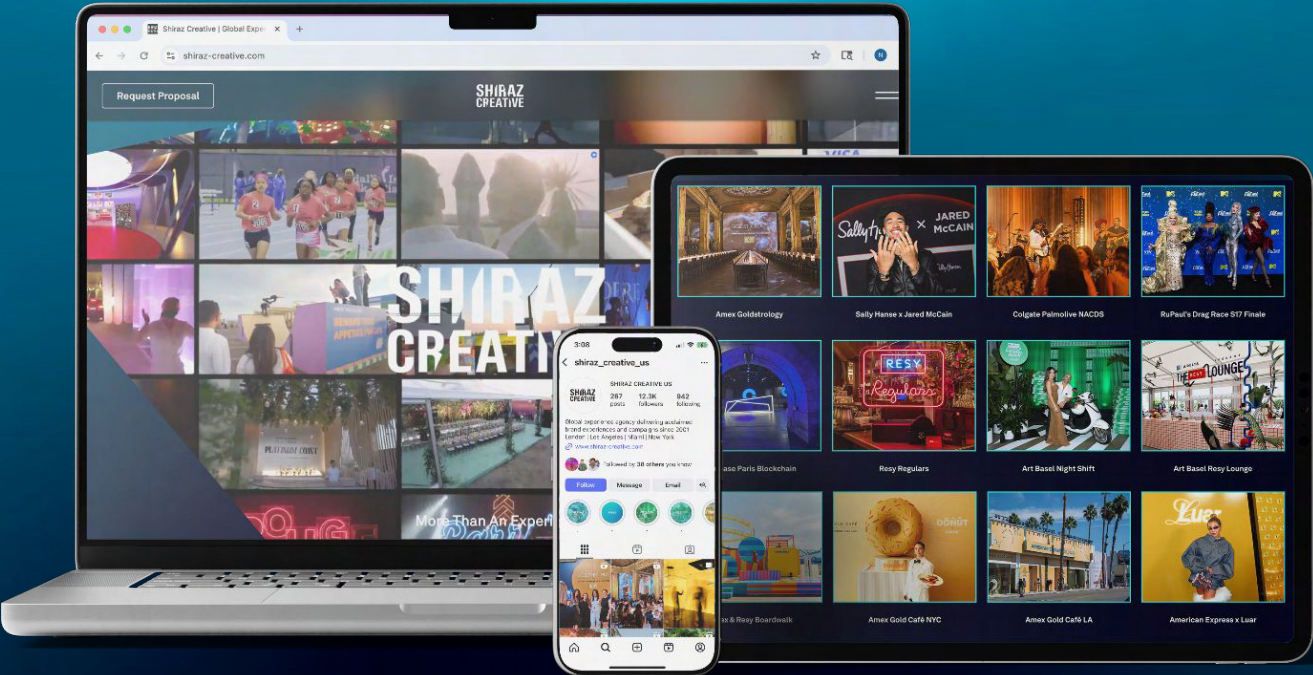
Shiraz Creative | Global Expe

shiraz-creative.com

Request Proposal

SHIRAZ CREATIVE

SHIRAZ CREATI

More Than An Experi

3:08

shiraz_creative_us

SHIRAZ CREATIVE

SHIRAZ CREATIVE US

287 posts

12.3K followers

842 following

Global experience agency delivering acclaimed brand experiences and campaigns since 2001

London | Los Angeles | Miami | New York

www.shiraz-creative.com

Followed by 38 others you know

Follow

Message

Email

Amex Goldstrology

Sally Hansen x Jared McCain

Colgate Palmolive NACDS

RuPaul's Drag Race S17 Finale

ase Paris Blockchain

Resy Regulars

Art Basel Night Shift

Art Basel Resy Lounge

x & Resy Boardwalk

Amex Gold Café NYC

Amex Gold Café LA

American Express x Luar